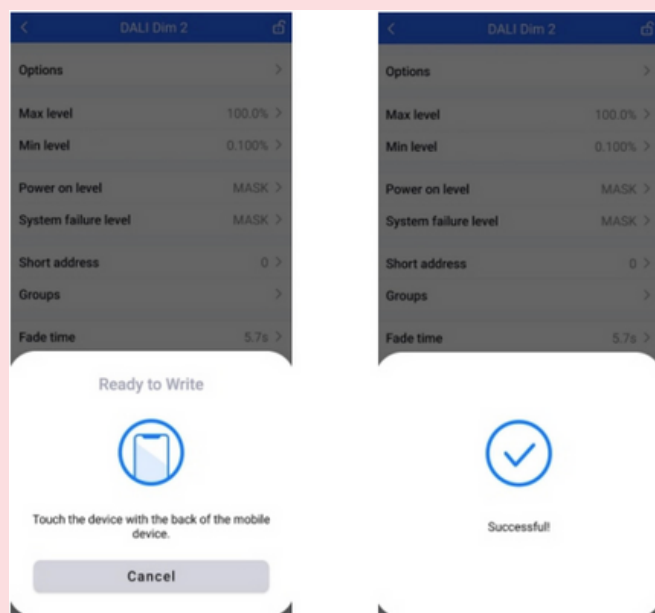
DALI Dim 2

Options

Max level 100.0%

Min level 0.100%

Power on level MASK

System failure level MASK

Short address 0

Groups

Fade time 5.7s

Ready to Write

Touch the device with the back of the mobile device.

Cancel

DALI Dim 2

Options

Max level 100.0%

Min level 0.100%

Power on level MASK

System failure level MASK

Short address 0

Groups

Fade time 5.7s

Successful!